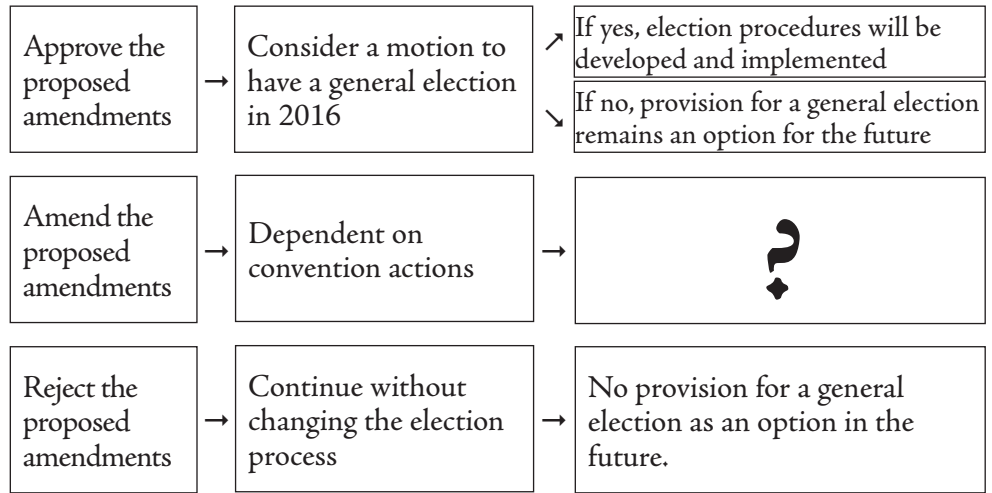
Approve the proposed amendments → Consider a motion to have a general election in 2016

If yes, election procedures will be developed and implemented

If no, provision for a general election remains an option for the future

Amend the proposed amendments → Dependent on convention actions → ?

Reject the proposed amendments → Continue without changing the election process → No provision for a general election as an option in the future.